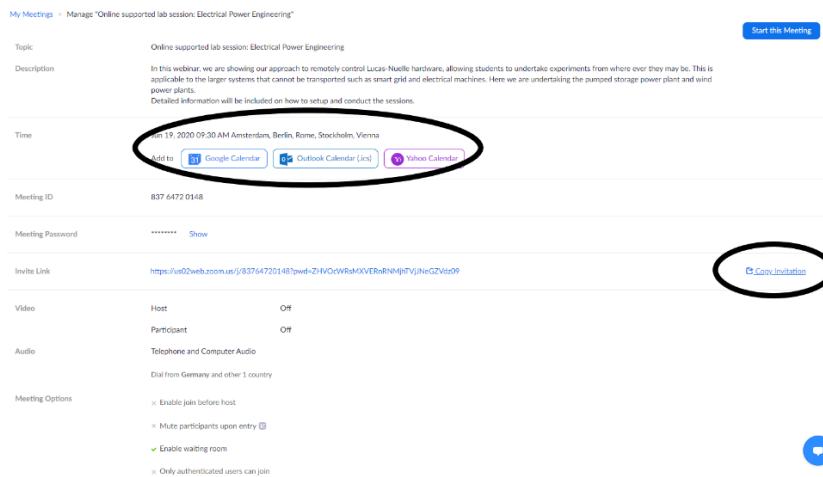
My Meetings > Manage "Online supported lab session: Electrical Power Engineering"

Start this Meeting

Topic
Online supported lab session: Electrical Power Engineering

Description
In this webinar, we are showing our approach to remotely control Lucas-Nuelle hardware, allowing students to undertake experiments from where ever they may be. This is applicable to the larger systems that cannot be transported such as smart grid and electrical machines. Here we are undertaking the pumped storage power plant and wind power plants.
Detailed information will be included on how to setup and conduct the sessions.

Time
Jun 19, 2020 09:30 AM Amsterdam, Berlin, Rome, Stockholm, Vienna
Add to 31 Google Calendar Outlook Calendar (.ics) Yahoo Calendar

Meeting ID
837 6472 0148

Meeting Password
******** Show

Invite Link
https://us02web.zoom.us/j/83764720148?pwd=ZHVOcWRsMXVERoRNMjhTVjJNeGZVdz09
Copy Invitation

Video
Host Off
Participant Off

Audio
Telephone and Computer Audio
Dial from Germany and other 1 country

Meeting Options
× Enable join before host
× Mute participants upon entry
✓ Enable waiting room
× Only authenticated users can join